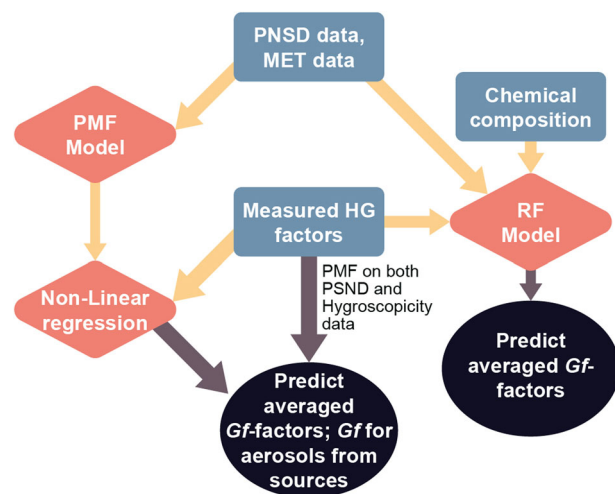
PNSD data, MET data

PMF Model

Chemical composition

Measured HG factors

RF Model

PMF on both PSND and Hygroscopicity data

Non-Linear regression

Predict averaged *Gf*-factors

Predict averaged *Gf*-factors; *Gf* for aerosols from sources